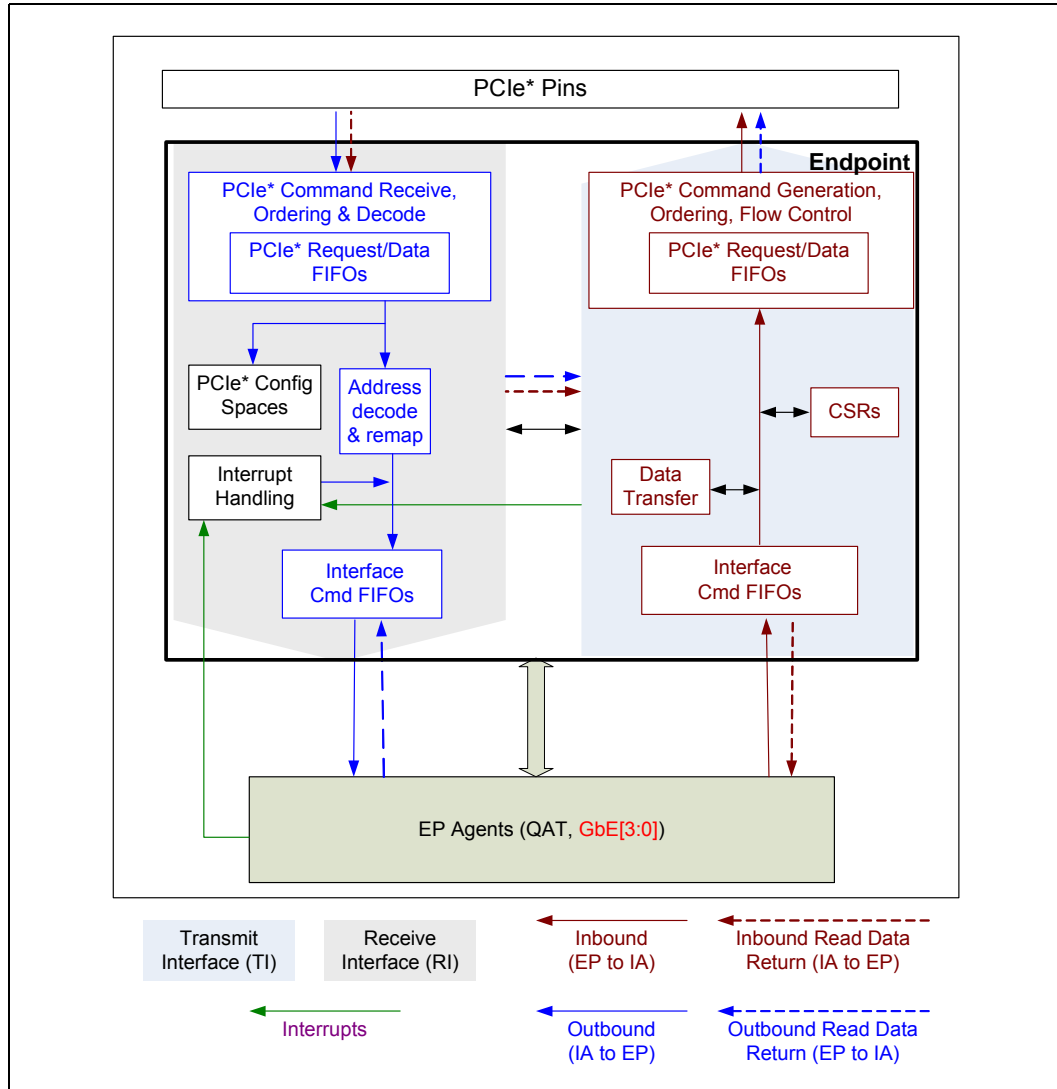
PCIe* Pins

Endpoint

PCIe* Command Receive, Ordering & Decode

PCIe* Request/Data FIFOs

PCIe* Command Generation, Ordering, Flow Control

PCIe* Request/Data FIFOs

PCIe* Config Spaces

Address decode & remap

CSRs

Interrupt Handling

Data Transfer

Interface Cmd FIFOs

Interface Cmd FIFOs

EP Agents (QAT, GbE[3:0])

Transmit Interface (TI)

Receive Interface (RI)

Inbound (EP to IA)

Inbound Read Data Return (IA to EP)

Interrupts

Outbound (IA to EP)

Outbound Read Data Return (EP to IA)